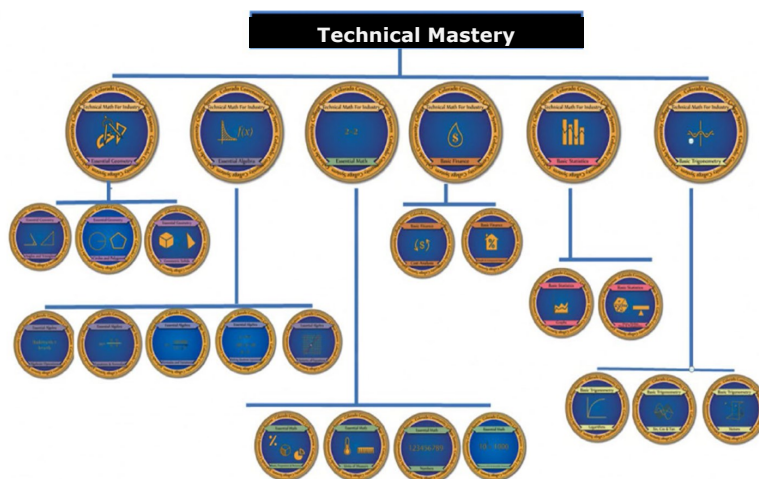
Technical Mastery

Technical Math For Industry
Essential Geometry

Technical Math For Industry
Essential Algebra

Technical Math For Industry
Essential Math

Technical Math For Industry
Basic Finance

Technical Math For Industry
Basic Statistics

Technical Math For Industry
Basic Trigonometry

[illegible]